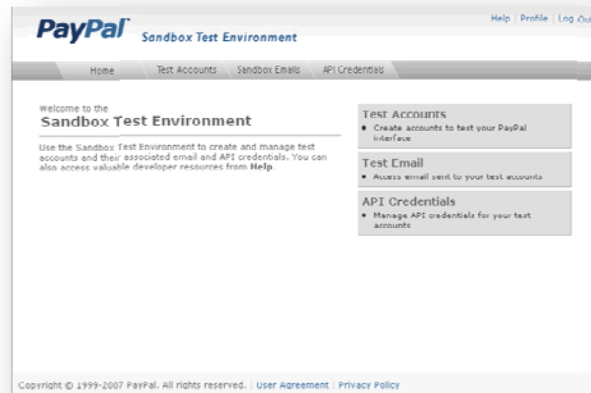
PayPal Sandbox Test Environment

Help | Profile | Log Out

Home | Test Accounts | Sandbox Emails | API Credentials

Welcome to the
Sandbox Test Environment

Use the Sandbox Test Environment to create and manage test accounts and their associated email and API credentials. You can also access valuable developer resources from Help.

Test Accounts
• Create accounts to test your PayPal interface

Test Email
• Access email sent to your test accounts

API Credentials
• Manage API credentials for your test accounts

Copyright © 1999-2007 PayPal. All rights reserved. | User Agreement | Privacy Policy